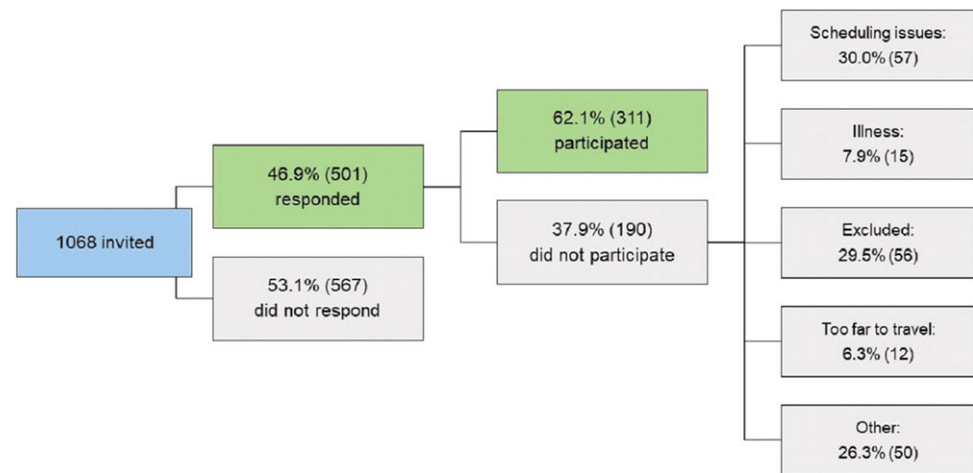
1068 invited

46.9% (501) responded

53.1% (567) did not respond

62.1% (311) participated

37.9% (190) did not participate

Scheduling issues: 30.0% (57)

Illness: 7.9% (15)

Excluded: 29.5% (56)

Too far to travel: 6.3% (12)

Other: 26.3% (50)